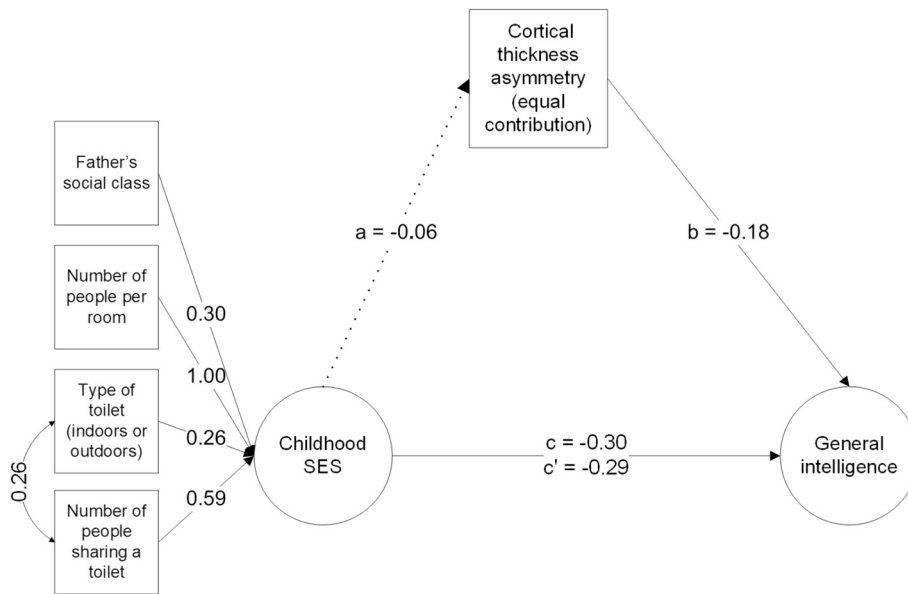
Cortical thickness asymmetry (equal contribution)

Father's social class

Number of people per room

Type of toilet (indoors or outdoors)

Number of people sharing a toilet

0.26

0.30

1.00

0.26

0.59

a = -0.06

b = -0.18

Childhood SES

c = -0.30
c' = -0.29

General intelligence